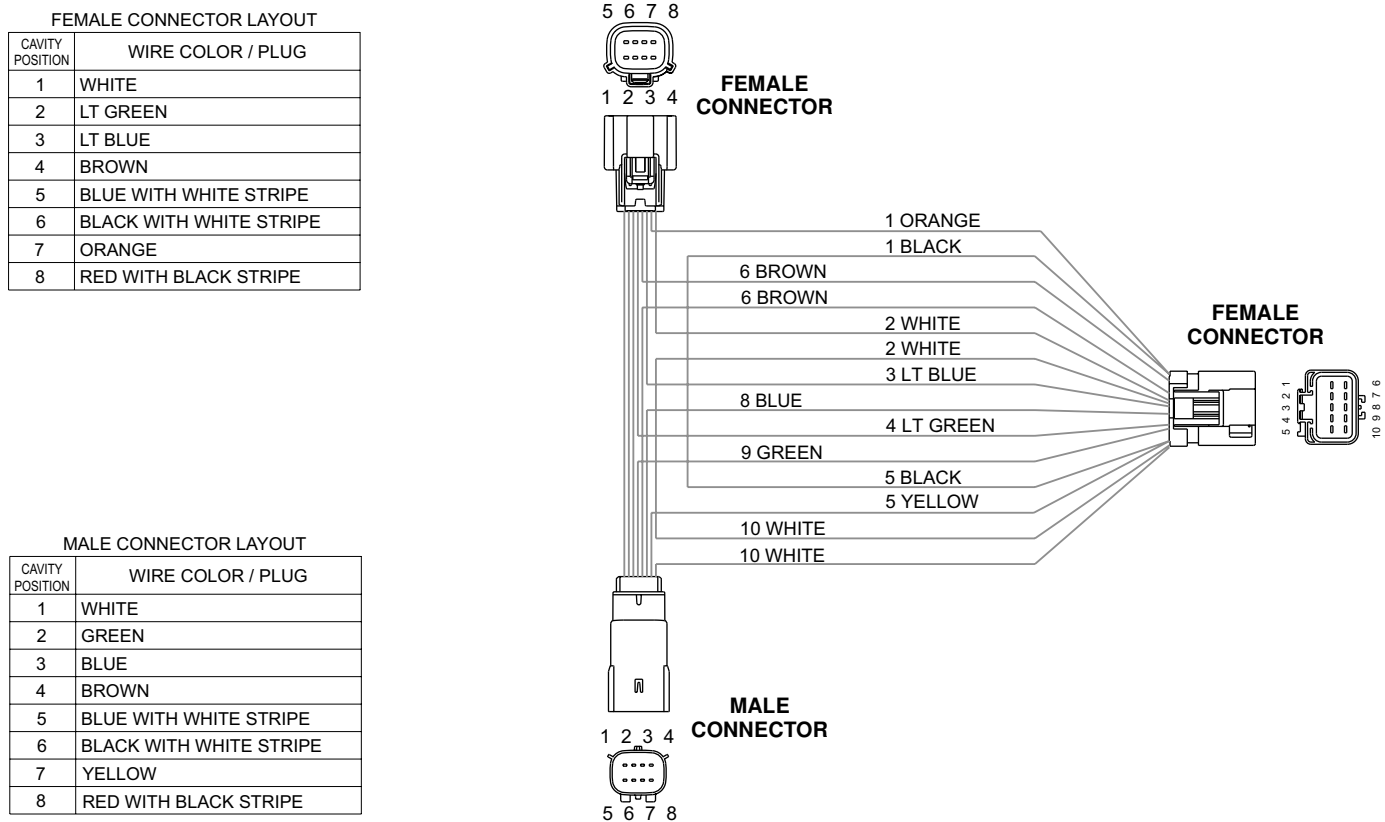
FEMALE CONNECTOR LAYOUT

| CAVITY POSITION | WIRE COLOR / PLUG |
|---|---|
| 1 | WHITE |
| 2 | LT GREEN |
| 3 | LT BLUE |
| 4 | BROWN |
| 5 | BLUE WITH WHITE STRIPE |
| 6 | BLACK WITH WHITE STRIPE |
| 7 | ORANGE |
| 8 | RED WITH BLACK STRIPE |

MALE CONNECTOR LAYOUT

| CAVITY POSITION | WIRE COLOR / PLUG |
|---|---|
| 1 | WHITE |
| 2 | GREEN |
| 3 | BLUE |
| 4 | BROWN |
| 5 | BLUE WITH WHITE STRIPE |
| 6 | BLACK WITH WHITE STRIPE |
| 7 | YELLOW |
| 8 | RED WITH BLACK STRIPE |

5 6 7 8
1 2 3 4
FEMALE CONNECTOR

1 ORANGE
1 BLACK
6 BROWN
6 BROWN
2 WHITE
2 WHITE
3 LT BLUE
8 BLUE
4 LT GREEN
9 GREEN
5 BLACK
5 YELLOW
10 WHITE
10 WHITE

FEMALE CONNECTOR
5 4 3 2 1
10 9 8 7 6

MALE CONNECTOR
1 2 3 4
5 6 7 8